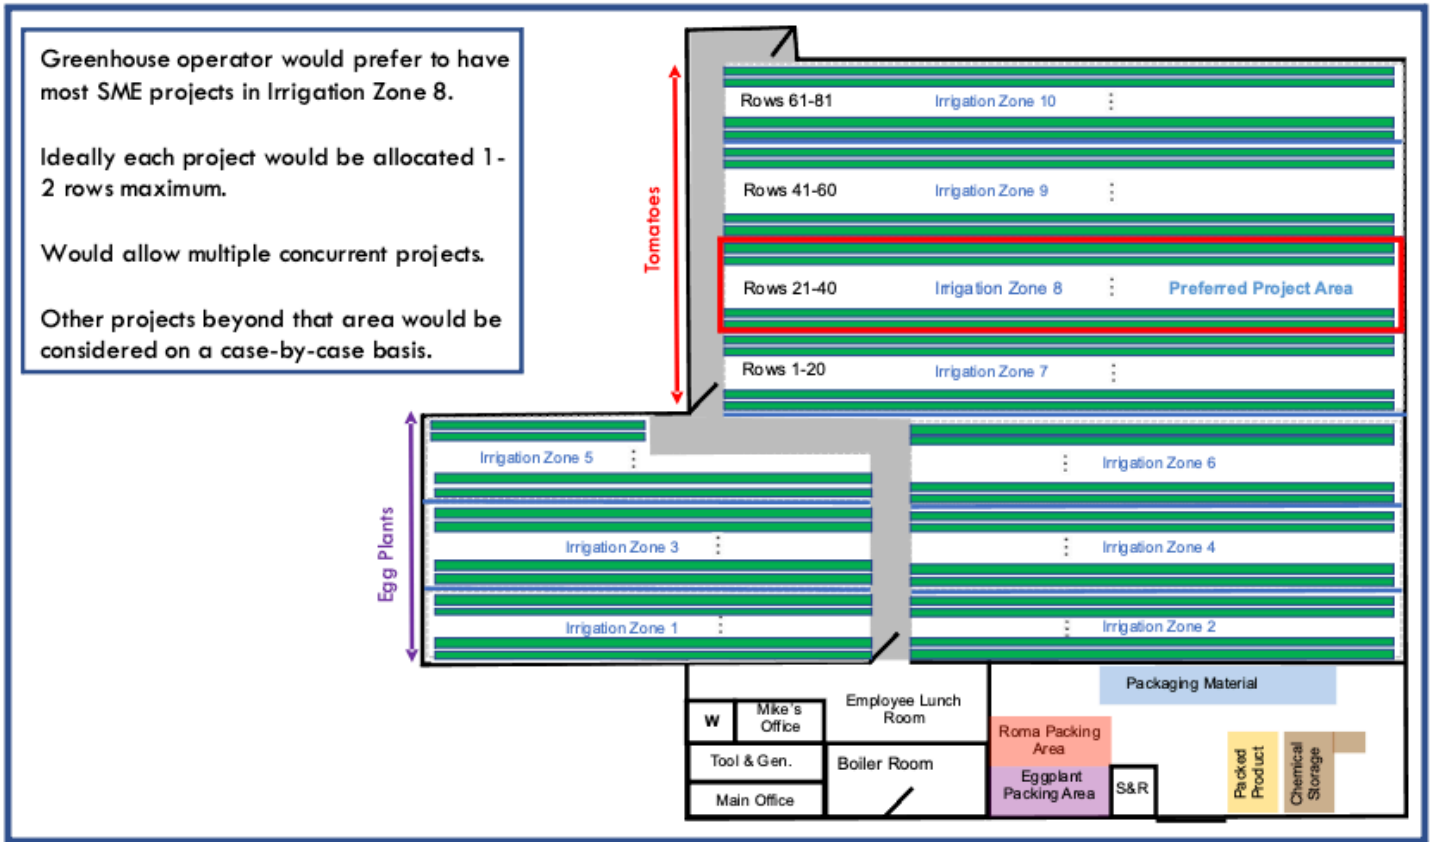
Greenhouse operator would prefer to have most SME projects in Irrigation Zone 8.

Ideally each project would be allocated 1-2 rows maximum.

Would allow multiple concurrent projects.

Other projects beyond that area would be considered on a case-by-case basis.

Tomatoes

Rows 61-81 Irrigation Zone 10

Rows 41-60 Irrigation Zone 9

Rows 21-40 Irrigation Zone 8 Preferred Project Area

Rows 1-20 Irrigation Zone 7

Egg Plants

Irrigation Zone 5

Irrigation Zone 6

Irrigation Zone 3

Irrigation Zone 4

Irrigation Zone 1

Irrigation Zone 2

Packaging Material

W

Mike's Office

Employee Lunch Room

Roma Packing Area

Tool & Gen.

Boiler Room

Eggplant Packing Area

S&R

Packed Product

Chemical Storage

Main Office